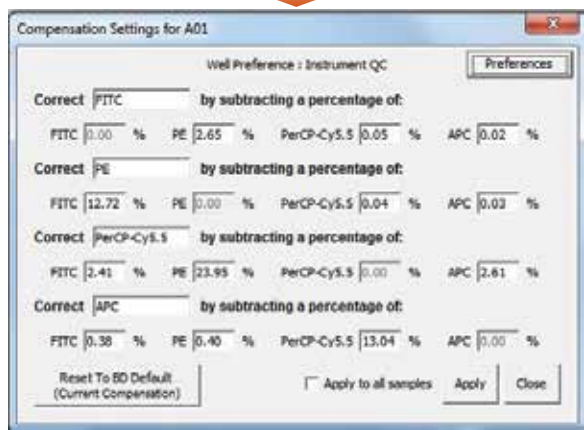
Compensation Settings for A01

Well Preference : Instrument QC

Preferences

Correct FITC by subtracting a percentage of:

FITC 0.00 % PE 2.65 % PerCP-Cy5.5 0.05 % APC 0.02 %

Correct PE by subtracting a percentage of:

FITC 12.72 % PE 0.00 % PerCP-Cy5.5 0.04 % APC 0.03 %

Correct PerCP-Cy5.5 by subtracting a percentage of:

FITC 2.41 % PE 23.95 % PerCP-Cy5.5 0.00 % APC 2.61 %

Correct APC by subtracting a percentage of:

FITC 0.38 % PE 0.40 % PerCP-Cy5.5 13.04 % APC 0.00 %

Reset To BD Default (Current Compensation)

Apply to all samples

Apply

Close